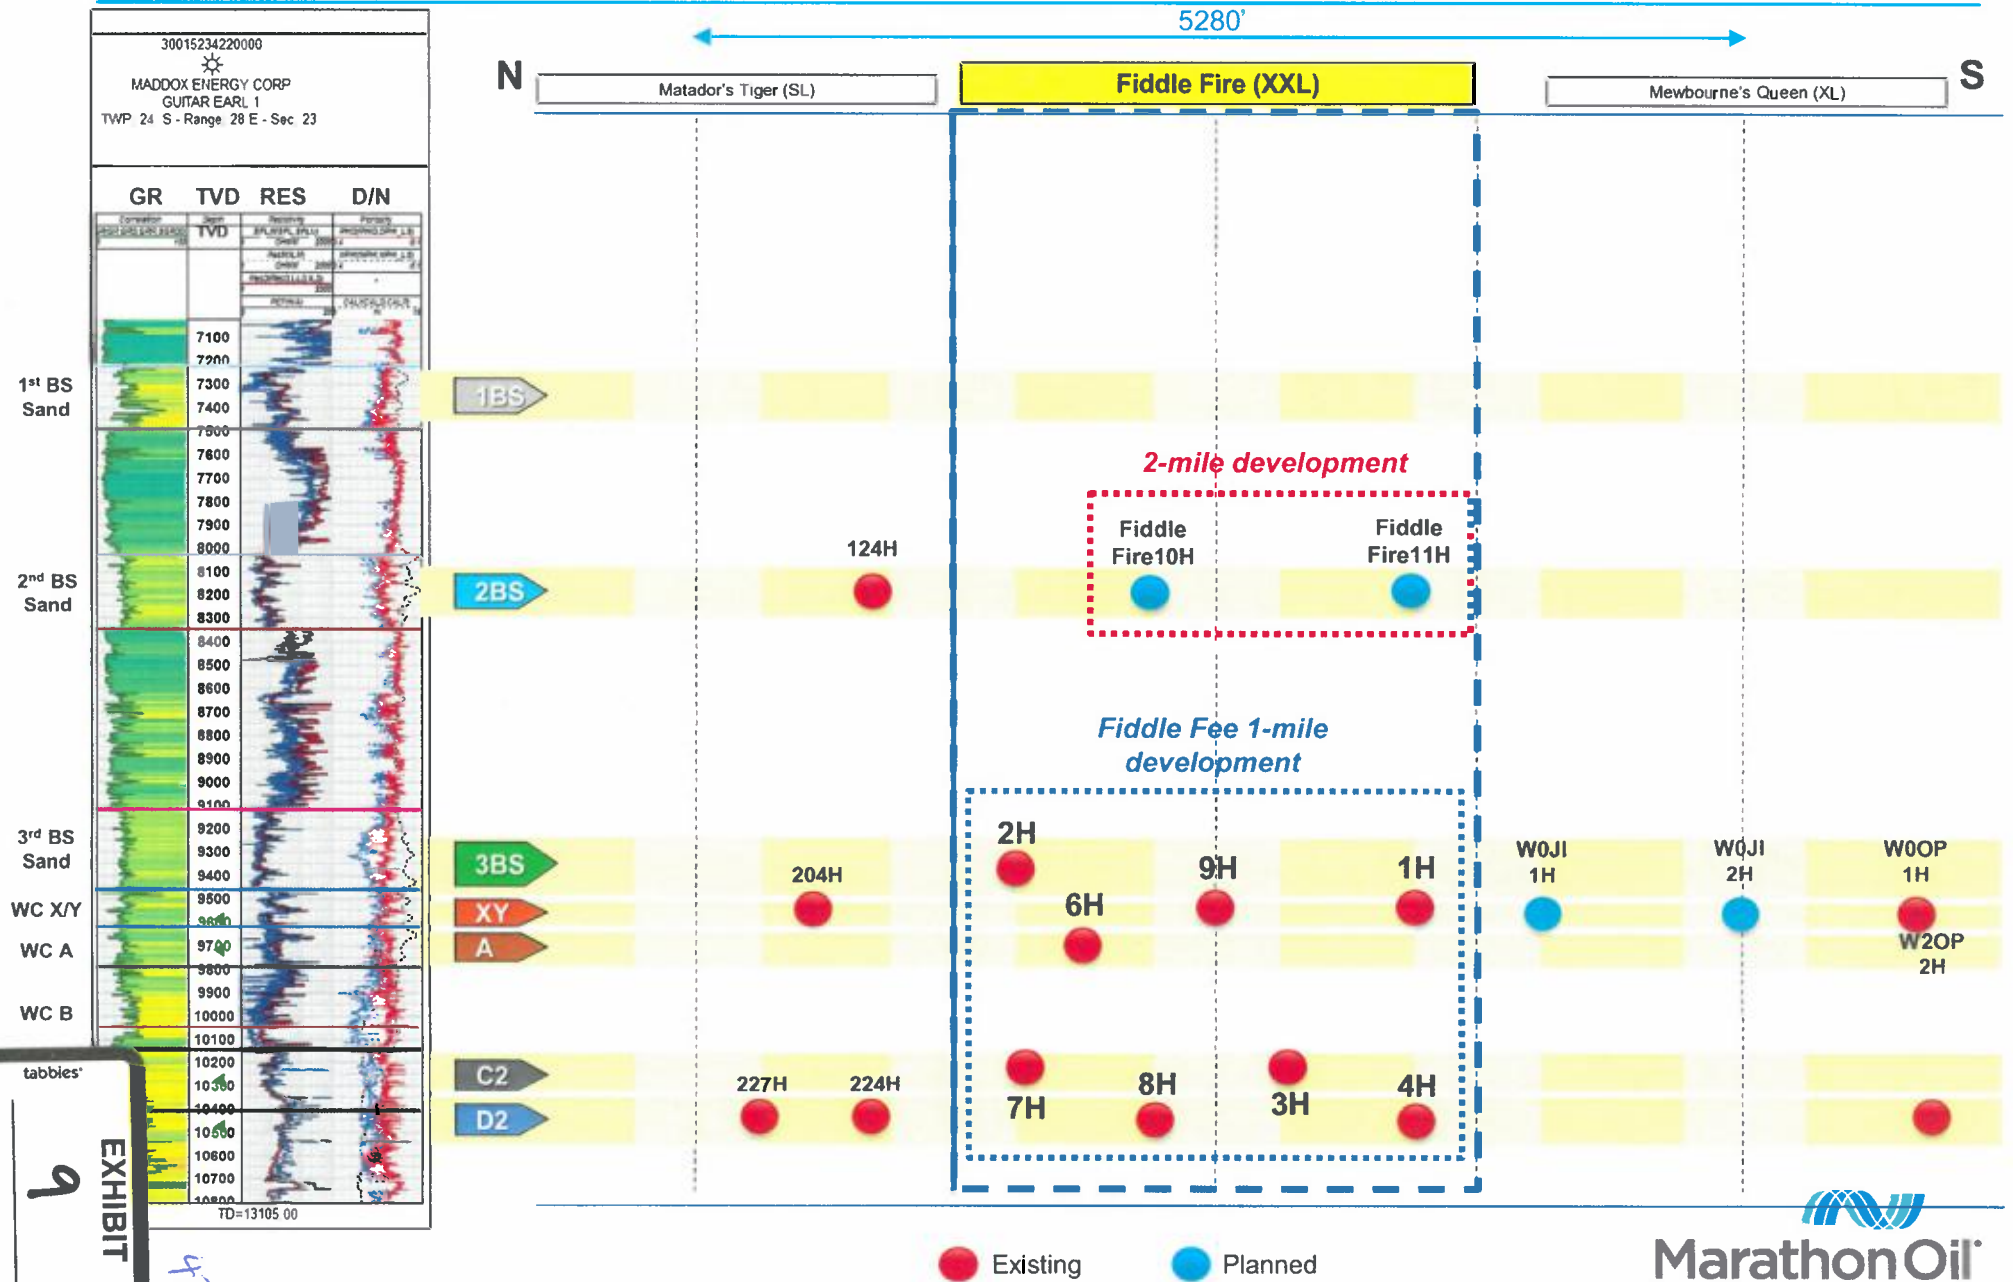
30015234220000
MADDOX ENERGY CORP
GUITAR EARL 1
TWP 24 S - Range 28 E - Sec 23

GR TVD RES D/N

TVD

7100
7200
7300
7400
7500
7600
7700
7800
7900
8000
8100
8200
8300
8400
8500
8600
8700
8800
8900
9000
9100
9200
9300
9400
9500
9600
9700
9800
9900
10000
10100
10200
10300
10400
10500
10600
10700
10800
TD=13105.00

1st BS Sand
2nd BS Sand
3rd BS Sand
WC X/Y
WC A
WC B

tabbies
EXHIBIT 9

5280'

N
S

Matador's Tiger (SL)
Fiddle Fire (XXL)
Mewbourne's Queen (XL)

1BS
2BS
3BS
XY
A
C2
D2

2-mile development
Fiddle Fire10H
Fiddle Fire11H
124H

Fiddle Fee 1-mile development
2H
6H
9H
1H
204H
7H
8H
3H
4H
227H
224H

W0JI 1H
W0JI 2H
W0OP 1H
W2OP 2H

Existing
Planned

Marathon Oil